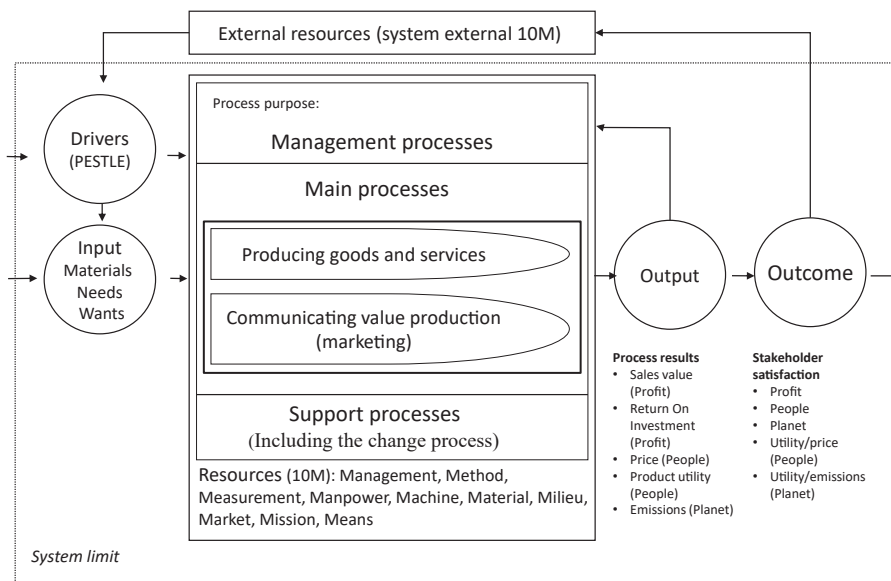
External resources (system external 10M)

Drivers (PESTLE)

Input Materials Needs Wants

Process purpose:

Management processes

Main processes

Producing goods and services

Communicating value production (marketing)

Support processes (Including the change process)

Resources (10M): Management, Method, Measurement, Manpower, Machine, Material, Milieu, Market, Mission, Means

Output

Outcome

**Process results**
- Sales value (Profit)
- Return On Investment (Profit)
- Price (People)
- Product utility (People)
- Emissions (Planet)

**Stakeholder satisfaction**
- Profit
- People
- Planet
- Utility/price (People)
- Utility/emissions (Planet)

System limit